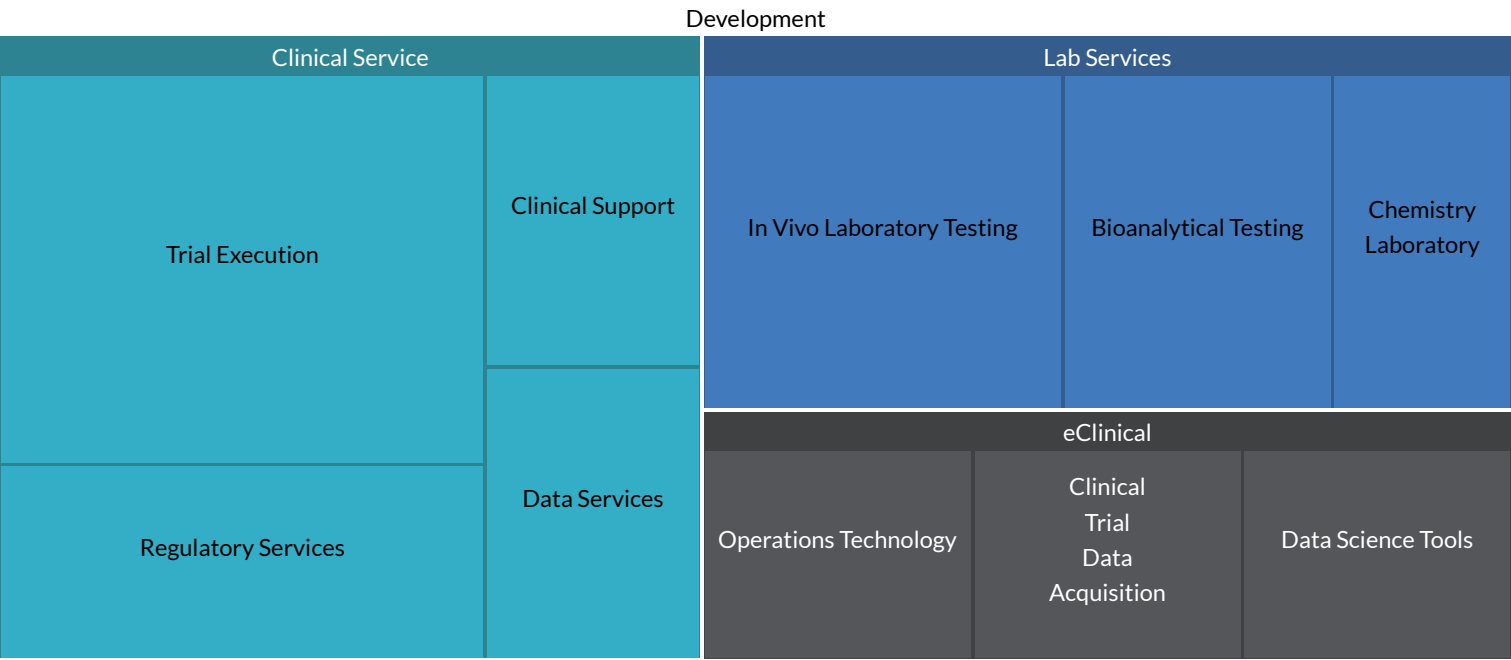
Development

Clinical Service

Trial Execution

Clinical Support

Data Services

Regulatory Services

Lab Services

In Vivo Laboratory Testing

Bioanalytical Testing

Chemistry Laboratory

eClinical

Operations Technology

Clinical Trial Data Acquisition

Data Science Tools